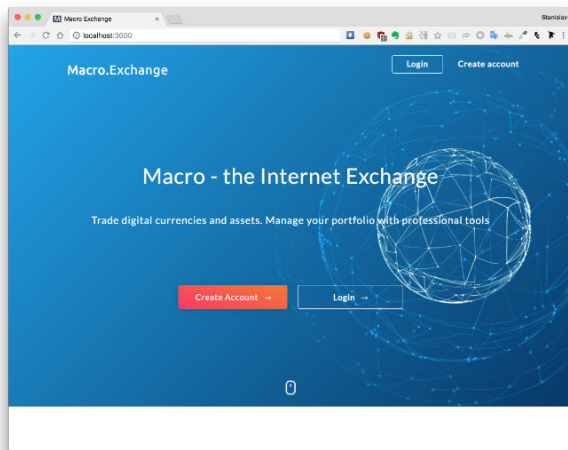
Macro Exchange
Stanislav
localhost:3000

Macro.Exchange
Login
Create account

Macro - the Internet Exchange

Trade digital currencies and assets. Manage your portfolio with professional tools

Create Account →
Login →